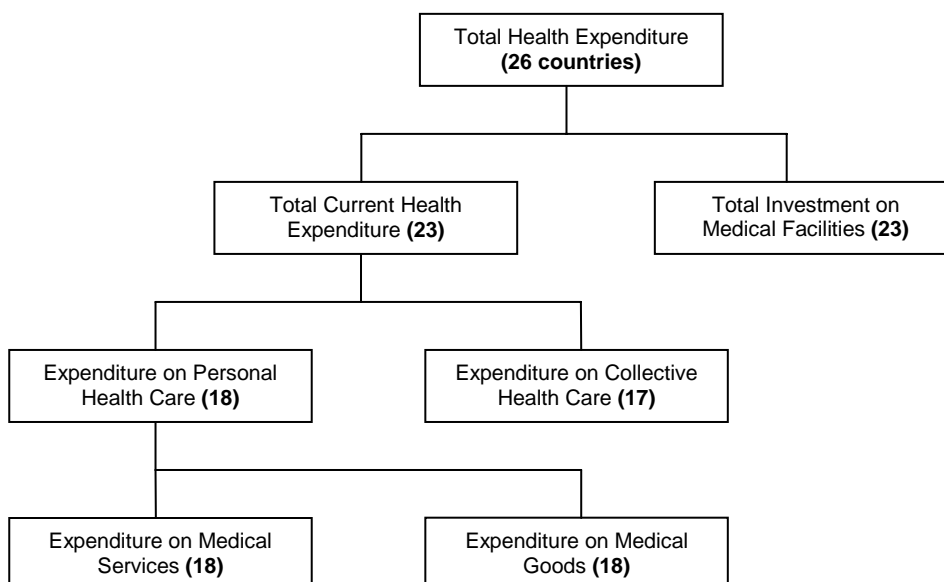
Total Health Expenditure
**(26 countries)**

Total Current Health Expenditure **(23)**

Total Investment on Medical Facilities **(23)**

Expenditure on Personal Health Care **(18)**

Expenditure on Collective Health Care **(17)**

Expenditure on Medical Services **(18)**

Expenditure on Medical Goods **(18)**